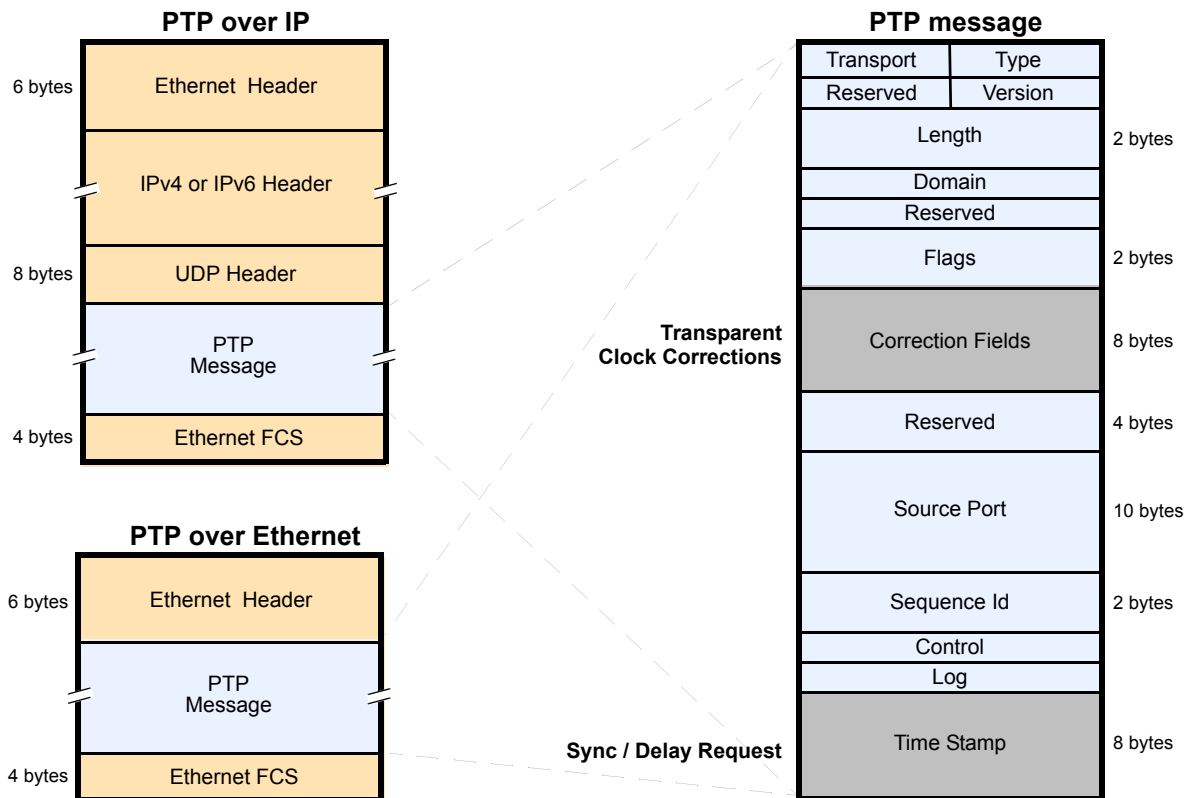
PTP over IP

6 bytes
Ethernet Header

IPv4 or IPv6 Header

8 bytes
UDP Header

PTP
Message

4 bytes
Ethernet FCS

PTP over Ethernet

6 bytes
Ethernet Header

PTP
Message

4 bytes
Ethernet FCS

PTP message

| Transport | Type |
|---|---|
| Reserved | Version |

Length
2 bytes

Domain

Reserved

Flags
2 bytes

Transparent
Clock Corrections

Correction Fields
8 bytes

Reserved
4 bytes

Source Port
10 bytes

Sequence Id
2 bytes

Control

Log

Sync / Delay Request

Time Stamp
8 bytes